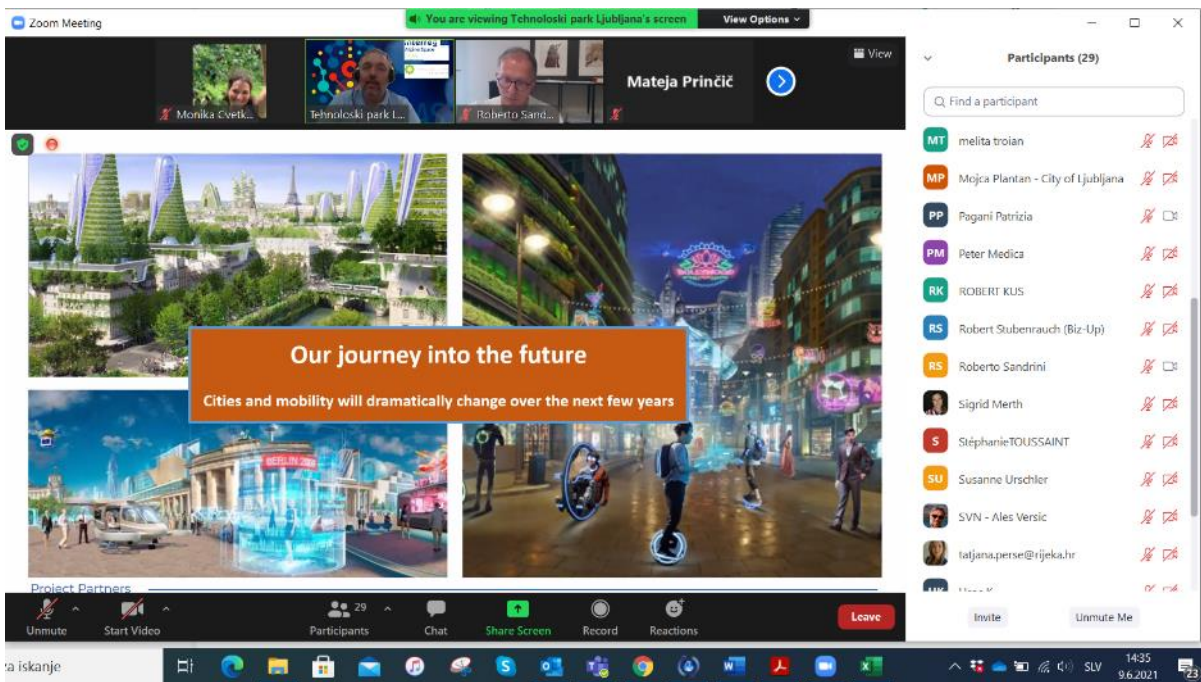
Zoom Meeting

You are viewing Tehnoloski park Ljubljana's screen

View Options

View

Monika Cvetk...

Tehnoloski park L...

Roberto Sand...

Mateja Prinčič

Participants (29)

Find a participant

MT melita troian

MP Mojca Plantan - City of Ljubljana

PP Pagani Patrizia

PM Peter Medica

RK ROBERT KUS

RS Robert Stubenrauch (Biz-Up)

RS Roberto Sandrini

Sigrid Merth

S StéphanieTOUSSAINT

SU Susanne Urschler

SVN - Ales Versic

tatjana.perse@rijeka.hr

Invite

Unmute Me

Our journey into the future

Cities and mobility will dramatically change over the next few years

BERLIN 20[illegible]

Project Partners

Unmute

Start Video

29

Participants

Chat

Share Screen

Record

Reactions

Leave

za iskanje

SLV

14:35

9.6.2021

23